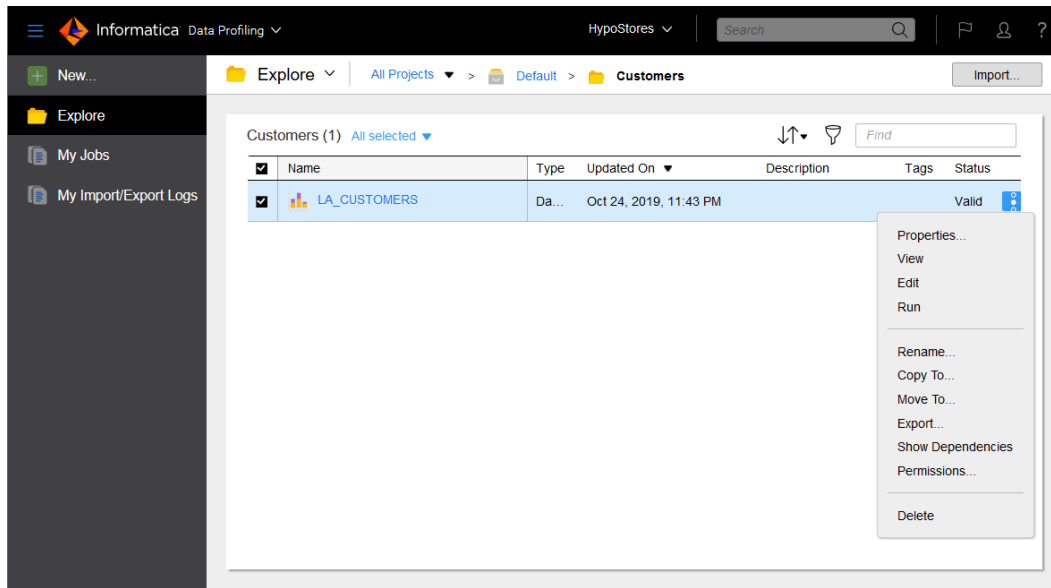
Informatica Data Profiling

HypoStores

Search

?

New...

Explore

My Jobs

My Import/Export Logs

Explore

All Projects > Default > Customers

Import...

Customers (1) All selected

Find

| | Name | Type | Updated On | Description | Tags | Status |
|---|---|---|---|---|---|---|
| | LA_CUSTOMERS | Da... | Oct 24, 2019, 11:43 PM | | | Valid |

Properties...
View
Edit
Run

Rename...
Copy To...
Move To...
Export...
Show Dependencies
Permissions...

Delete